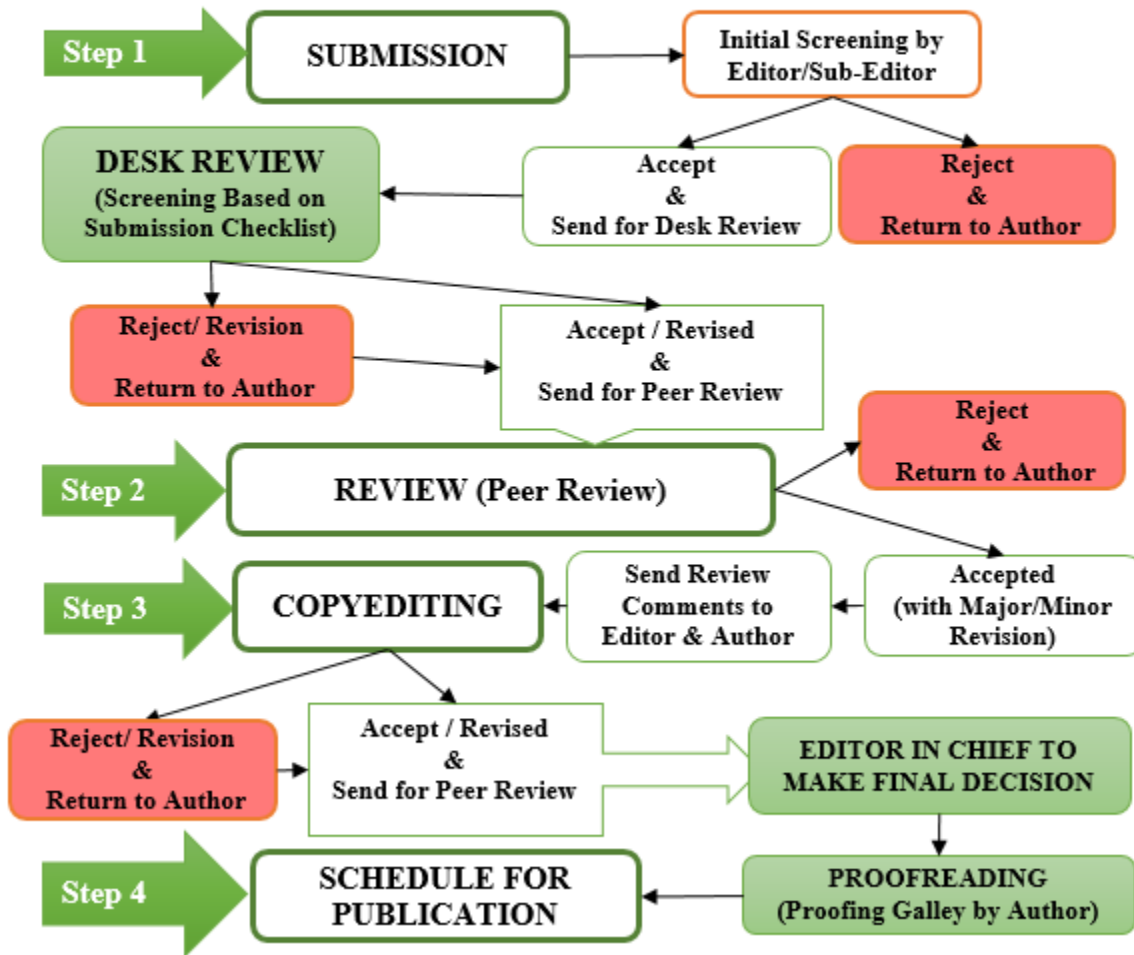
Step 1

SUBMISSION

Initial Screening by Editor/Sub-Editor

DESK REVIEW (Screening Based on Submission Checklist)

Accept & Send for Desk Review

Reject & Return to Author

Reject/ Revision & Return to Author

Accept / Revised & Send for Peer Review

Reject & Return to Author

Step 2

REVIEW (Peer Review)

Step 3

COPYEDITING

Send Review Comments to Editor & Author

Accepted (with Major/Minor Revision)

Reject/ Revision & Return to Author

Accept / Revised & Send for Peer Review

EDITOR IN CHIEF TO MAKE FINAL DECISION

Step 4

SCHEDULE FOR PUBLICATION

PROOFREADING (Proofing Galley by Author)